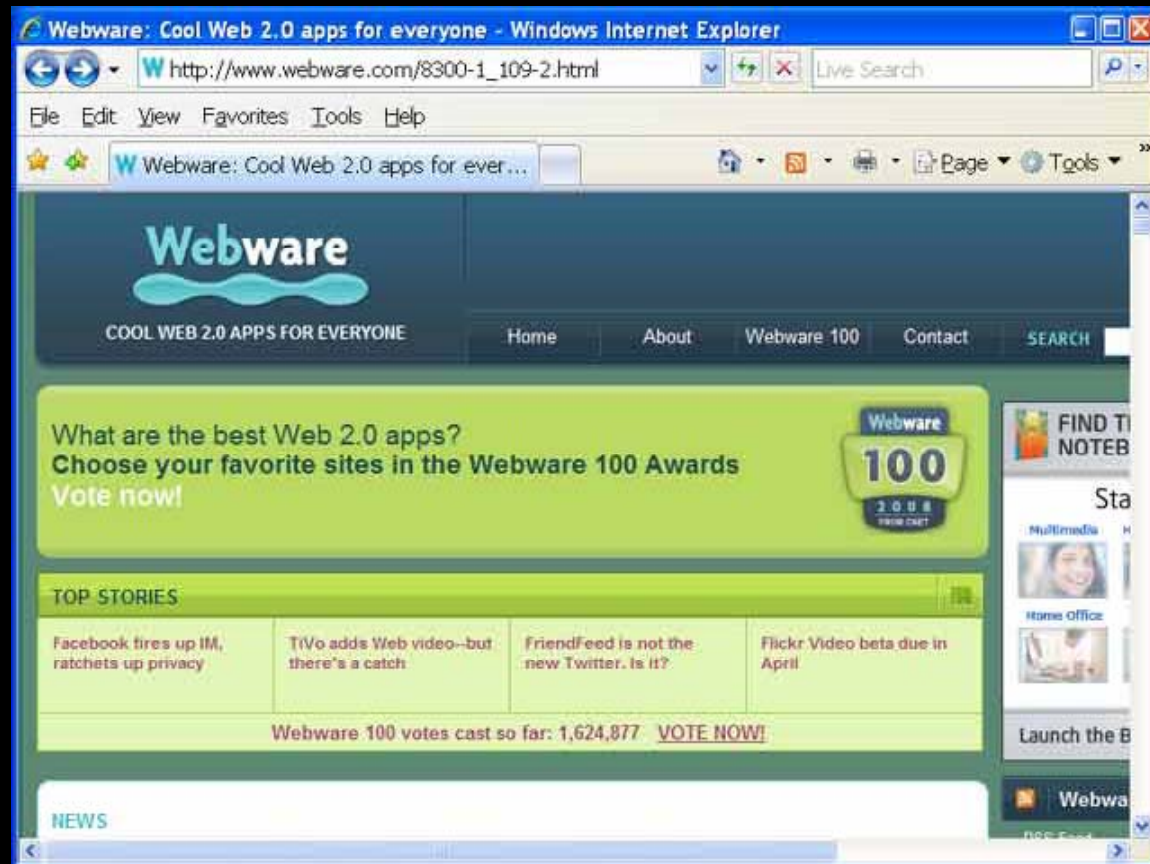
Webware: Cool Web 2.0 apps for everyone - Windows Internet Explorer

http://www.webware.com/8300-1_109-2.html

Live Search

File Edit View Favorites Tools Help

Webware: Cool Web 2.0 apps for ever...

Page Tools

Webware

COOL WEB 2.0 APPS FOR EVERYONE

Home About Webware 100 Contact SEARCH

What are the best Web 2.0 apps?
Choose your favorite sites in the Webware 100 Awards
Vote now!

Webware 100 2008 FROM CNET

FIND T NOTEB

Sta

Multimedia

Home Office

TOP STORIES

| Facebook fires up IM, ratchets up privacy | TiVo adds Web video--but there's a catch | FriendFeed is not the new Twitter. Is it? | Flickr Video beta due in April |
|---|---|---|---|

Webware 100 votes cast so far: 1,624,877 VOTE NOW!

Launch the B

Webwa

NEWS